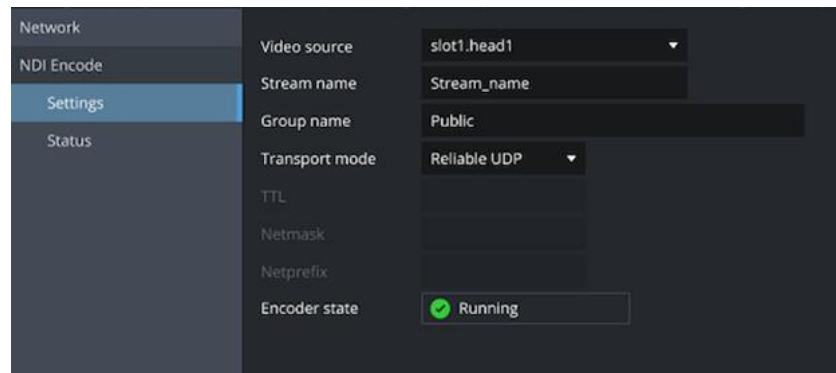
Network
NDI Encode
Settings
Status

| Video source | slot1.head1 |
|---|---|
| Stream name | Stream_name |
| Group name | Public |
| Transport mode | Reliable UDP |
| TTL | |
| Netmask | |
| Netprefix | |
| Encoder state | Running |